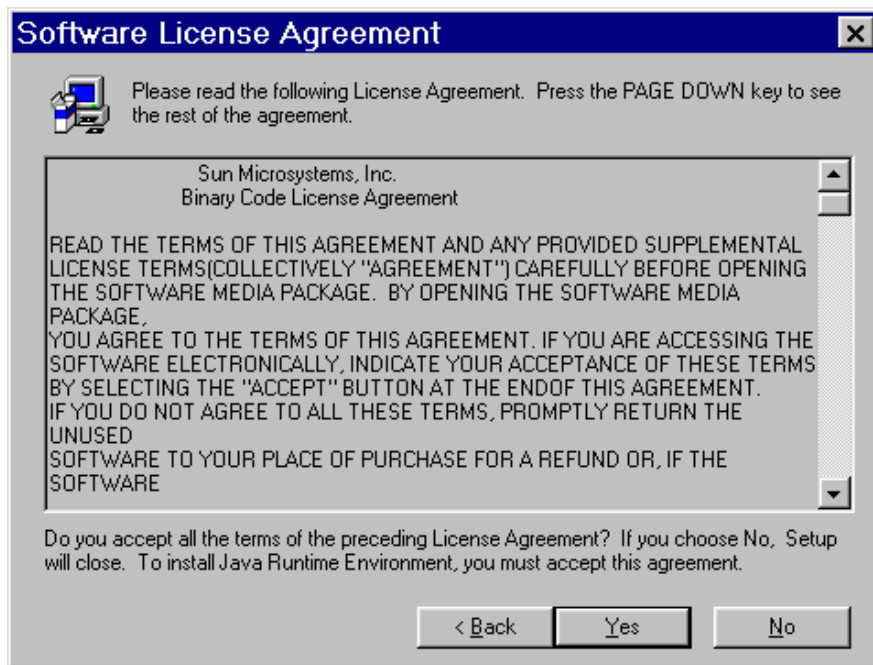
Software License Agreement

Please read the following License Agreement. Press the PAGE DOWN key to see the rest of the agreement.

Sun Microsystems, Inc.
Binary Code License Agreement

READ THE TERMS OF THIS AGREEMENT AND ANY PROVIDED SUPPLEMENTAL LICENSE TERMS(COLLECTIVELY "AGREEMENT") CAREFULLY BEFORE OPENING THE SOFTWARE MEDIA PACKAGE. BY OPENING THE SOFTWARE MEDIA PACKAGE,
YOU AGREE TO THE TERMS OF THIS AGREEMENT. IF YOU ARE ACCESSING THE SOFTWARE ELECTRONICALLY, INDICATE YOUR ACCEPTANCE OF THESE TERMS BY SELECTING THE "ACCEPT" BUTTON AT THE ENDOF THIS AGREEMENT.
IF YOU DO NOT AGREE TO ALL THESE TERMS, PROMPTLY RETURN THE UNUSED
SOFTWARE TO YOUR PLACE OF PURCHASE FOR A REFUND OR, IF THE SOFTWARE

Do you accept all the terms of the preceding License Agreement? If you choose No, Setup will close. To install Java Runtime Environment, you must accept this agreement.

< Back Yes No